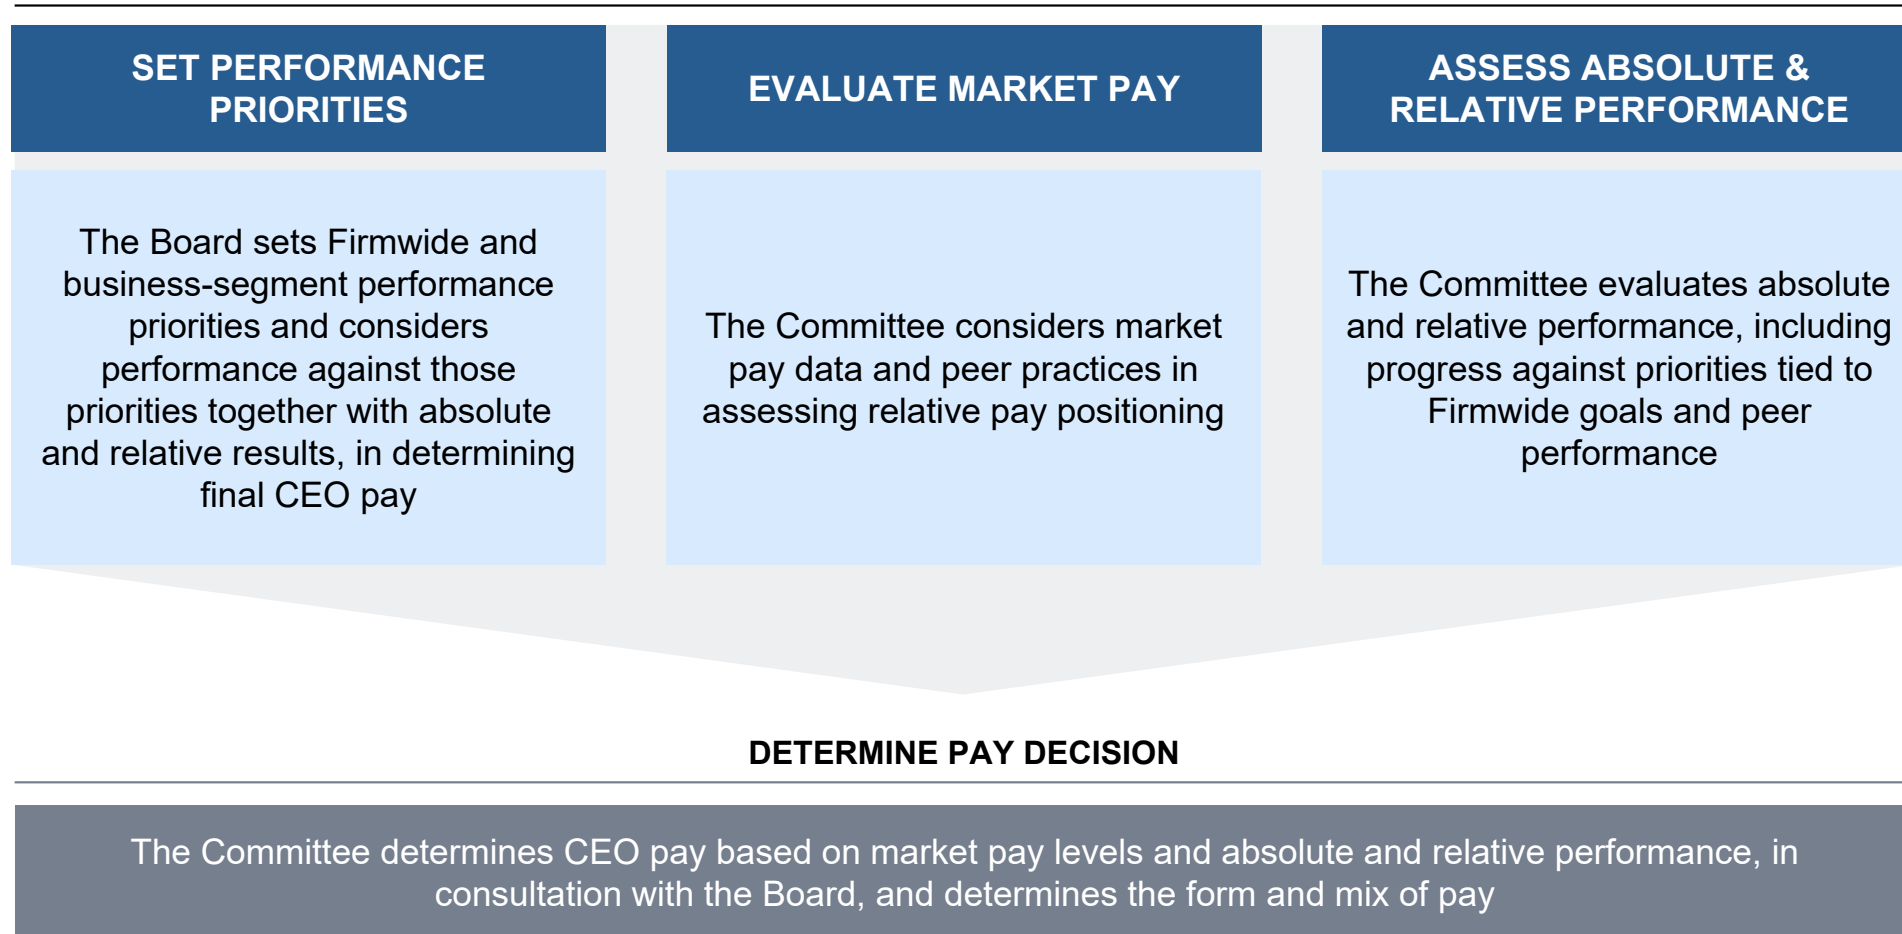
SET PERFORMANCE PRIORITIES

The Board sets Firmwide and business-segment performance priorities and considers performance against those priorities together with absolute and relative results, in determining final CEO pay

EVALUATE MARKET PAY

The Committee considers market pay data and peer practices in assessing relative pay positioning

ASSESS ABSOLUTE & RELATIVE PERFORMANCE

The Committee evaluates absolute and relative performance, including progress against priorities tied to Firmwide goals and peer performance

DETERMINE PAY DECISION

The Committee determines CEO pay based on market pay levels and absolute and relative performance, in consultation with the Board, and determines the form and mix of pay